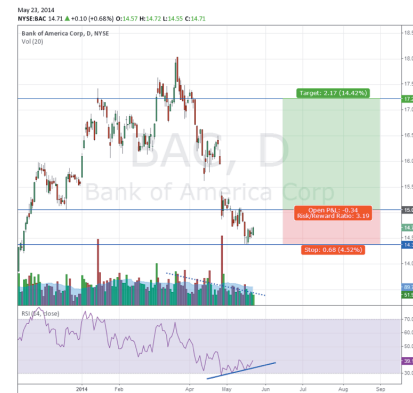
May 23, 2014
NYSE:BAC 14.71 ▲+0.10 (+0.68%) O:14.57 H:14.72 L:14.55 C:14.71

Bank of America Corp, D, NYSE
Vol (20)

BAC, D
Bank of America Corp

Target: 2.17 (14.42%)
Open P&L: -0.34
Risk/Reward Ratio: 3.19
Stop: 0.68 (4.52%)

RSI (14, close)

2014
Feb
Mar
Apr
May
Jun
Jul
Aug
Sep

18.5
18.0
17.5
17.0
16.5
16.0
15.5
15.0
14.5
14.0

70.0
60.0
50.0
40.0
30.0